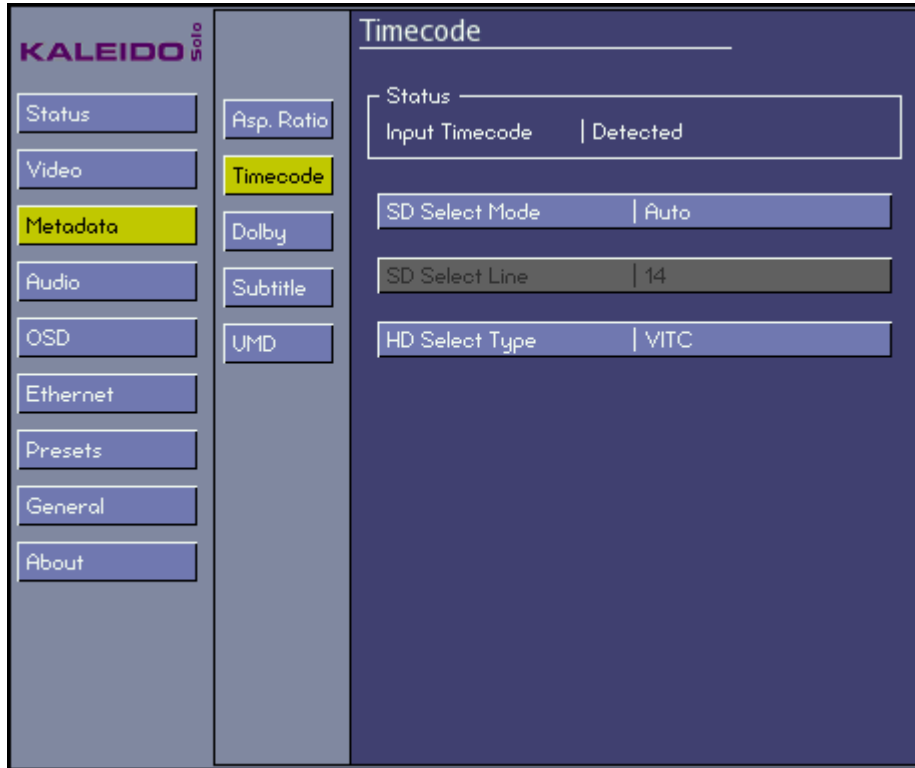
KALEIDO Solo

Status
Video
Metadata
Audio
OSD
Ethernet
Presets
General
About

Asp. Ratio
Timecode
Dolby
Subtitle
UMD

Timecode

Status
Input Timecode | Detected

SD Select Mode | Auto

SD Select Line | 14

HD Select Type | VITC